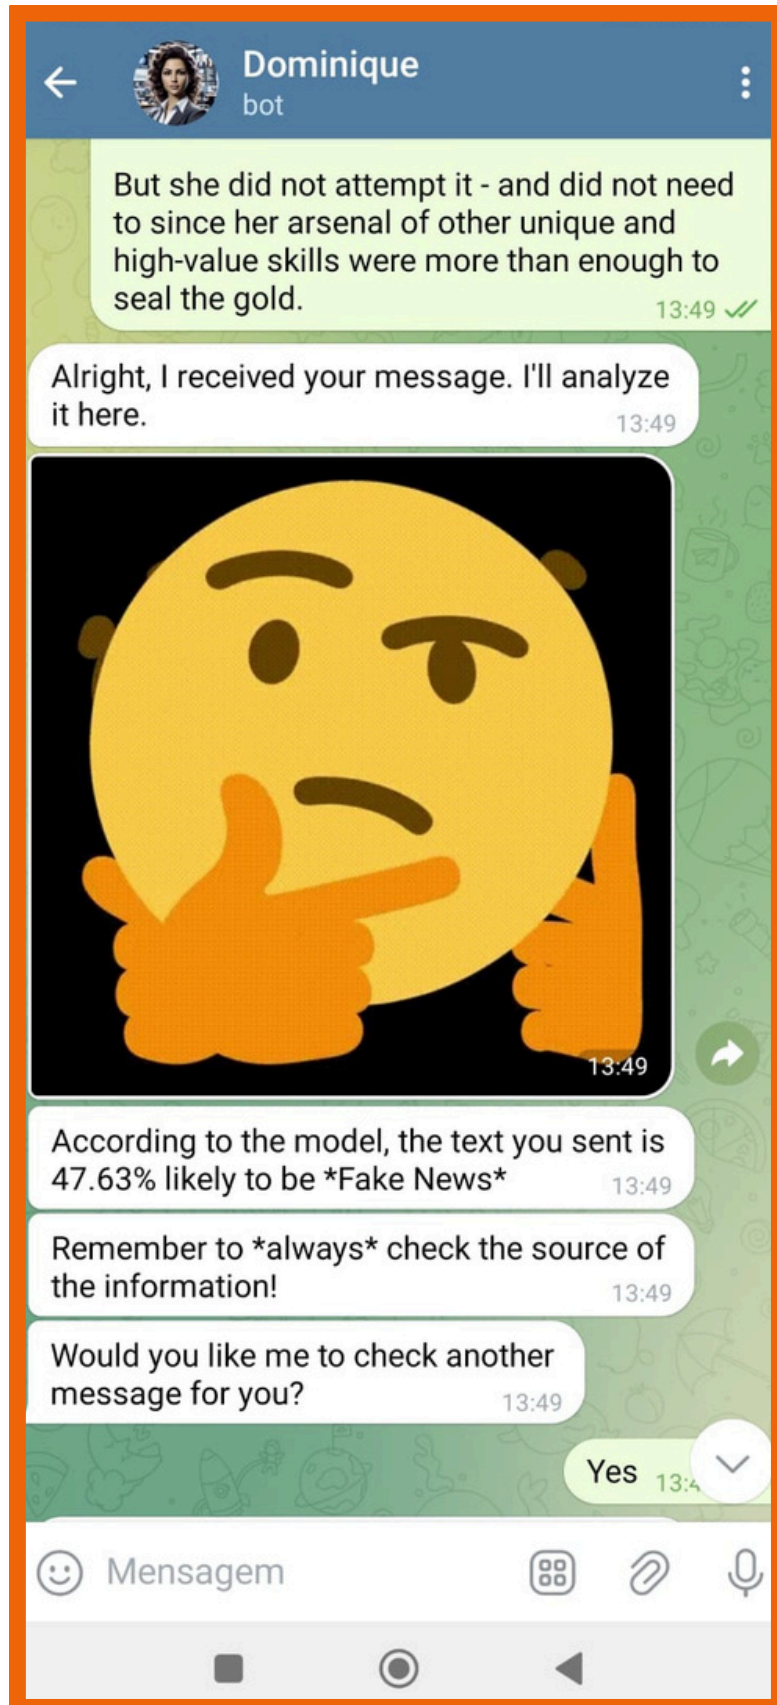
Dominique
bot

But she did not attempt it - and did not need to since her arsenal of other unique and high-value skills were more than enough to seal the gold.
13:49

Alright, I received your message. I'll analyze it here.
13:49

13:49

According to the model, the text you sent is 47.63% likely to be *Fake News*
13:49

Remember to *always* check the source of the information!
13:49

Would you like me to check another message for you?
13:49

Yes
13:4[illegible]

Mensagem